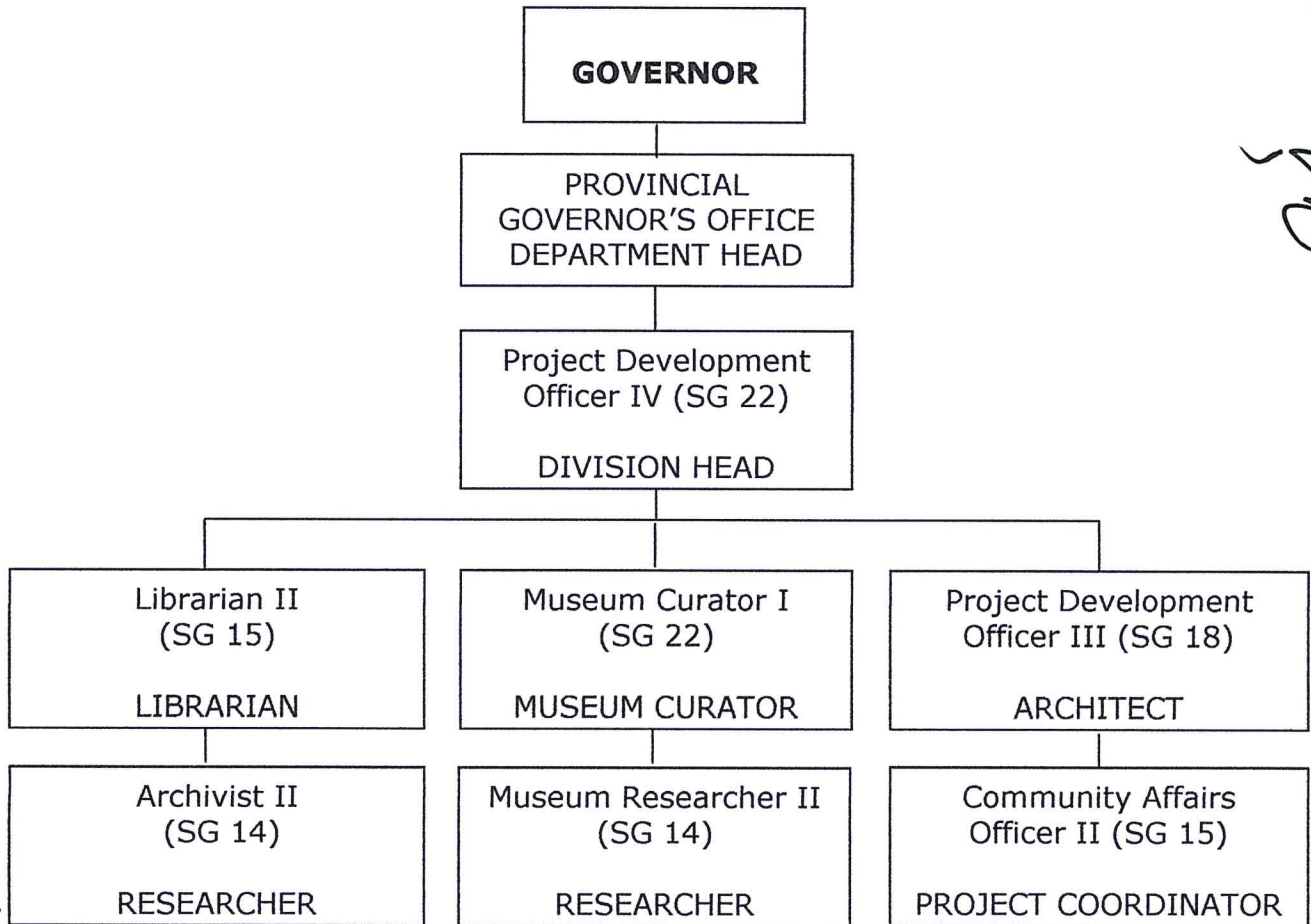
GOVERNOR

PROVINCIAL GOVERNOR'S OFFICE DEPARTMENT HEAD

Project Development Officer IV (SG 22)

DIVISION HEAD

Librarian II (SG 15)

LIBRARIAN

Archivist II (SG 14)

RESEARCHER

Museum Curator I (SG 22)

MUSEUM CURATOR

Museum Researcher II (SG 14)

RESEARCHER

Project Development Officer III (SG 18)

ARCHITECT

Community Affairs Officer II (SG 15)

PROJECT COORDINATOR